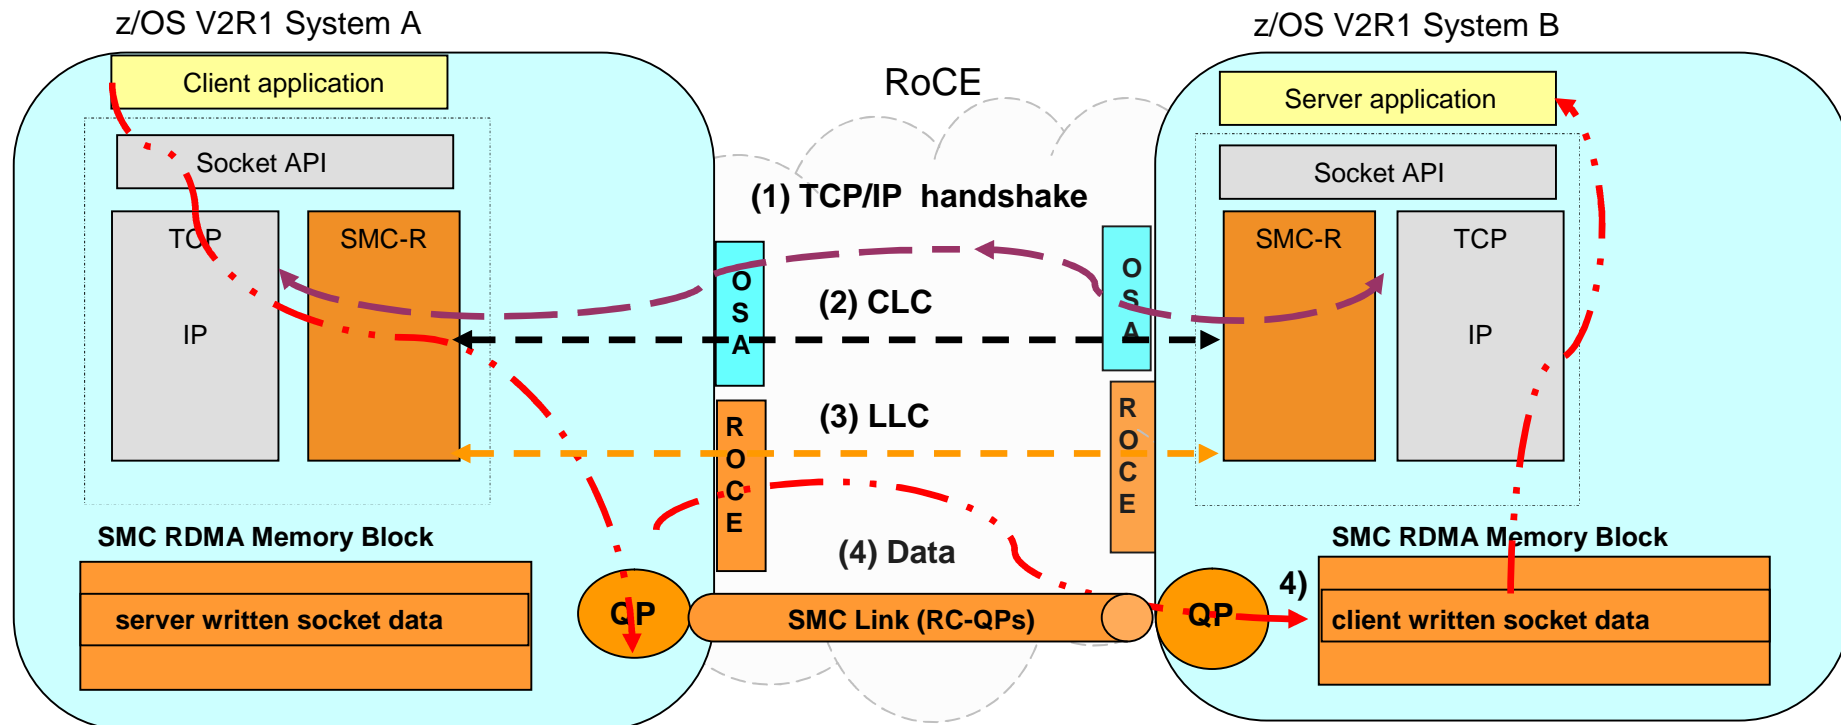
z/OS V2R1 System A

Client application

Socket API

TCP

IP

SMC-R

RoCE

(1) TCP/IP handshake

OSA

(2) CLC

(3) LLC

ROCE

(4) Data

z/OS V2R1 System B

Server application

Socket API

SMC-R

TCP

IP

OSA

ROCE

SMC RDMA Memory Block

server written socket data

QP

SMC Link (RC-QPs)

QP

4)

SMC RDMA Memory Block

client written socket data